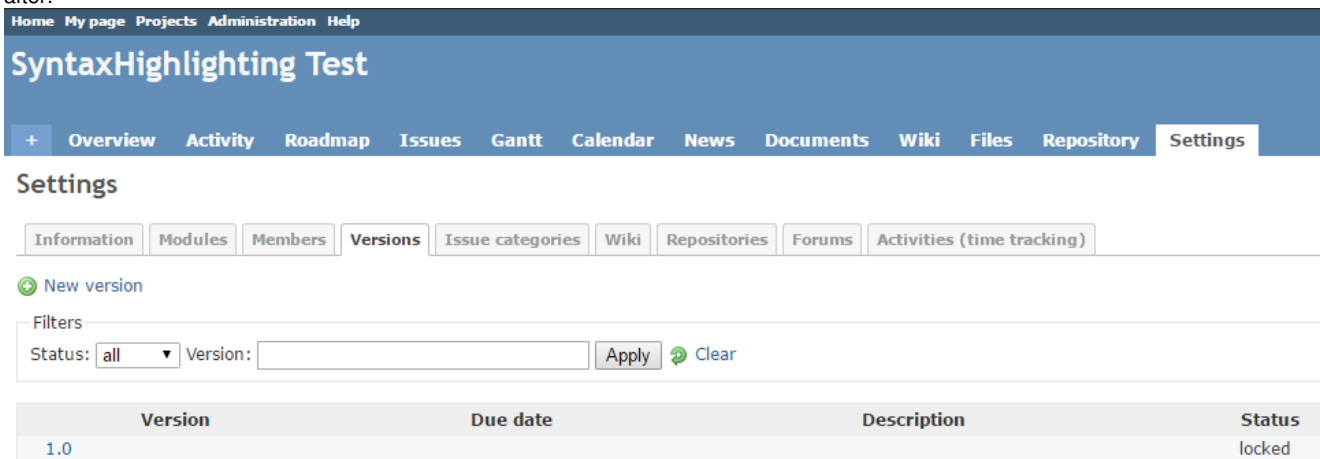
Home My page Projects Administration Help

SyntaxHighlighting Test

+ Overview Activity Roadmap Issues Gantt Calendar News Documents Wiki Files Repository Settings

Settings

Information Modules Members Versions Issue categories Wiki Repositories Forums Activities (time tracking)

New version

Filters

Status: all Version: Apply Clear

| Version | Due date | Description | Status |
|---|---|---|---|
| 1.0 | | | locked |